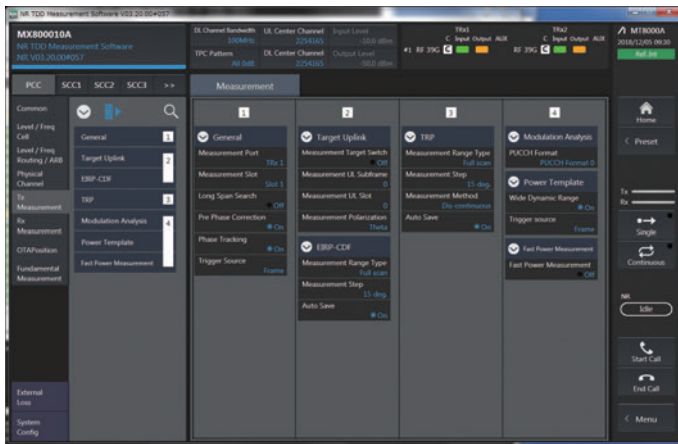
NR TDD Measurement Software V03.20.00#057

MX800010A
NR TDD Measurement Software
NR:V03.20.00#057

DL Channel Bandwidth 100MHz
UL Center Channel 2254165
Input Level -10.0 dBm
TPC Pattern All 0dB
DL Center Channel 2254165
Output Level -50.0 dBm

TRx1 C Input Output AUX
#1 RF 39G C
TRx2 C Input Output AUX
RF 39G C

MT8000A
2018/12/05 09:30
Ref.Int

PCC SCC1 SCC2 SCC3 >>
Measurement

Common
Level / Freq Cell
Level / Freq Routing / ARB
Physical Channel
Tx Measurement
Rx Measurement
OTAPosition
Fundamental Measurement
External Loss
System Config

General 1
Target Uplink 2
EIRP-CDF
TRP 3
Modulation Analysis 4
Power Template
Fast Power Measurement

1
General
Measurement Port TRx 1
Measurement Slot Slot 1
Long Span Search Off
Pre Phase Correction On
Phase Tracking On
Trigger Source Frame

2
Target Uplink
Measurement Target Switch Off
Measurement UL Subframe 0
Measurement UL Slot 0
Measurement Polarization Theta
EIRP-CDF
Measurement Range Type Full scan
Measurement Step 15 deg.
Auto Save On

3
TRP
Measurement Range Type Full scan
Measurement Step 15 deg.
Measurement Method Dis-continuous
Auto Save On

4
Modulation Analysis
PUCCH Format PUCCH Format 0
Power Template
Wide Dynamic Range On
Trigger source Frame
Fast Power Measurement
Fast Power Measurement Off

Home
Preset
Tx
Rx
Single
Continuous
NR
Idle
Start Call
End Call
Menu